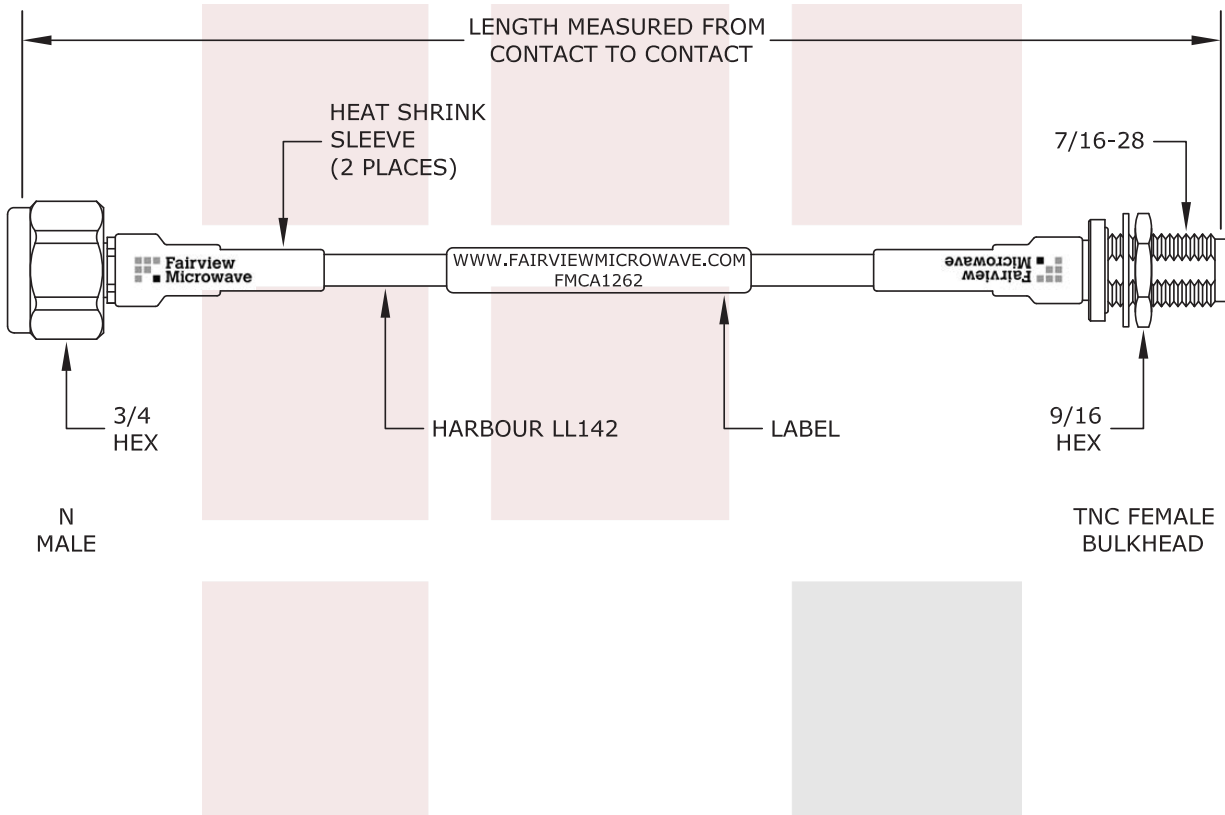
LENGTH MEASURED FROM CONTACT TO CONTACT

HEAT SHRINK SLEEVE (2 PLACES)

7/16-28

Fairview Microwave

WWW.FAIRVIEWMICROWAVE.COM
FMCA1262

Fairview Microwave

3/4 HEX

HARBOUR LL142

LABEL

9/16 HEX

N MALE

TNC FEMALE BULKHEAD